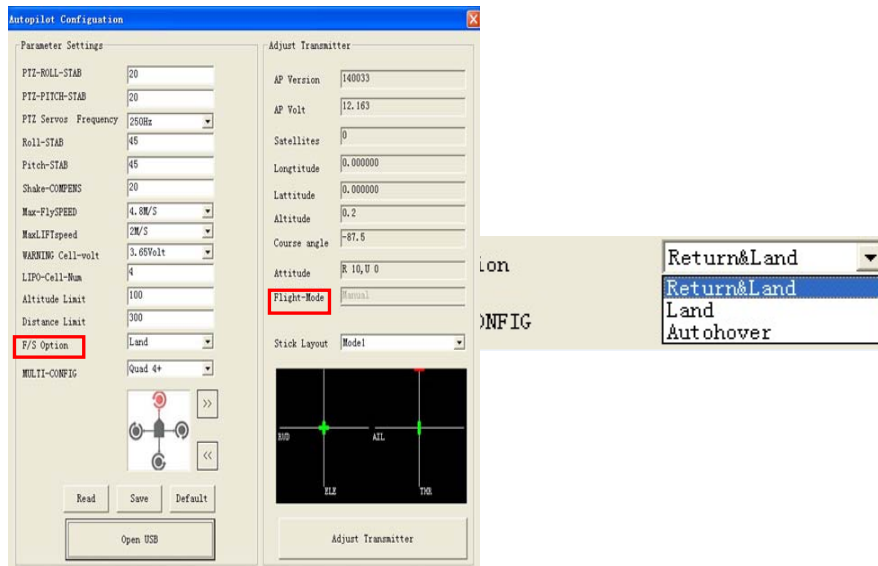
Autopilot Configuation

Parameter Settings

PTZ-ROLL-STAB 20
PTZ-PITCH-STAB 20
PTZ Servos Frequency 250Hz
Roll-STAB 45
Pitch-STAB 45
Shake-COMPENS 20
Max-FlySPEED 4.8M/S
MaxLIFTspeed 2M/S
WARNING Cell-volt 3.65Volt
LIPO-Cell-Num 4
Altitude Limit 100
Distance Limit 300
F/S Option Land
MULTI-CONFIG Quad 4+

>>
<<

Read Save Default

Open USB

Adjust Transmitter

AP Version 140033
AP Volt 12.163
Satellites 0
Longtitude 0.000000
Lattitude 0.000000
Altitude 0.2
Course angle -87.5
Attitude R 10,U 0
Flight-Mode Manual

Stick Layout Mode1

RUD AIL
ELE THR

Adjust Transmitter

ion Return&Land
ONFIG
Return&Land
Land
Autohover